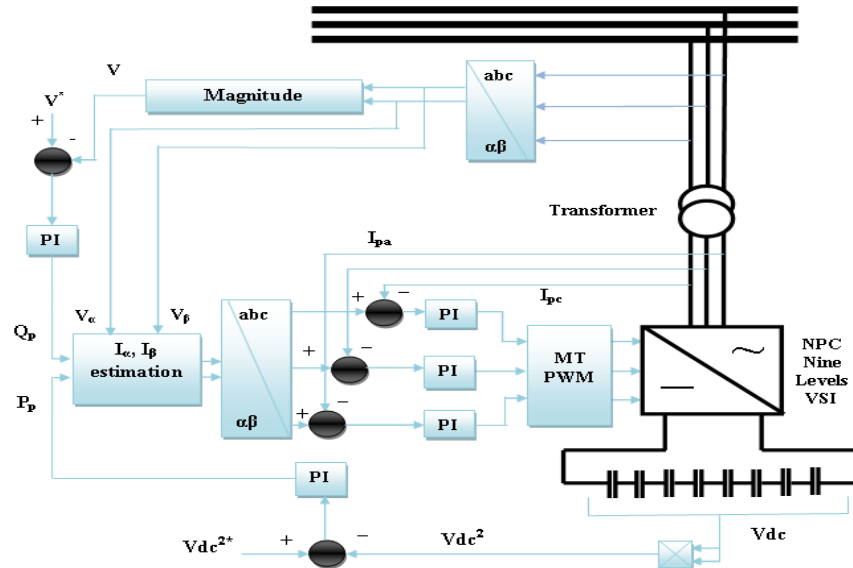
V

$V^*$

+

-

Magnitude

abc

αβ

Transformer

PI

$I_{pa}$

+

-

PI

$I_{pc}$

$Q_p$

$V_\alpha$

$V_\beta$

abc

$I_\alpha$, $I_\beta$ estimation

+

-

PI

MT PWM

~

NPC Nine Levels VSI

$P_p$

αβ

+

-

PI

PI

$Vdc^{2*}$

+

-

$Vdc^2$

Vdc